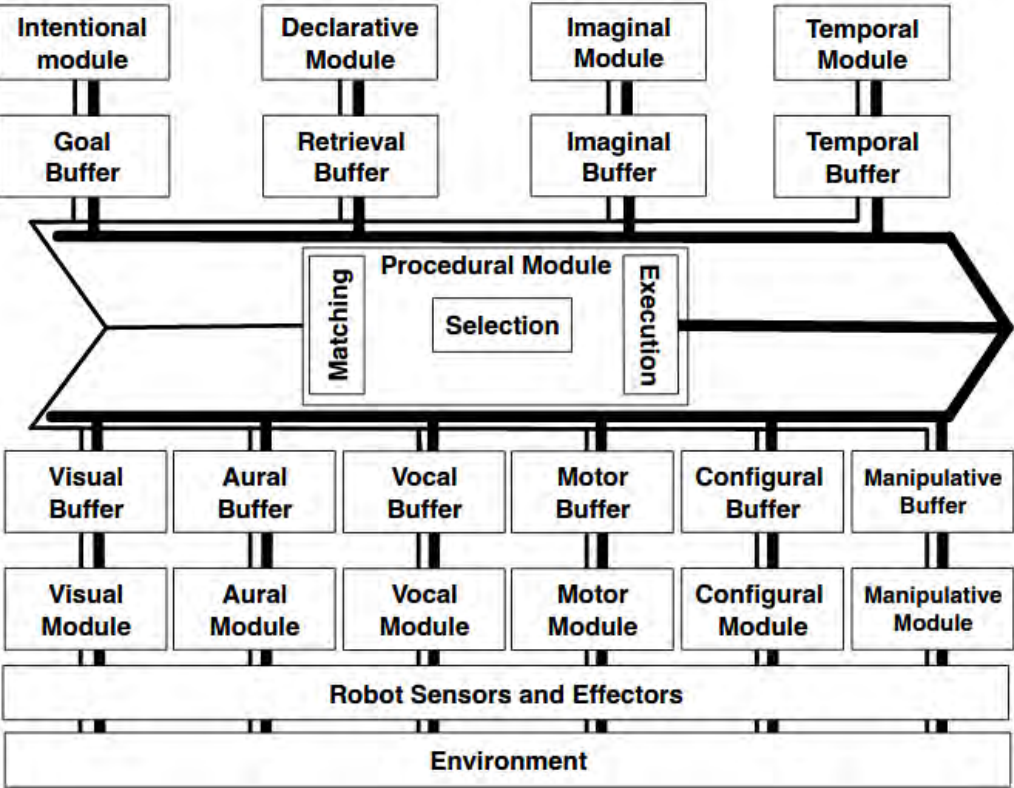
Intentional module

Declarative Module

Imaginal Module

Temporal Module

Goal Buffer

Retrieval Buffer

Imaginal Buffer

Temporal Buffer

Procedural Module

Matching

Selection

Execution

Visual Buffer

Aural Buffer

Vocal Buffer

Motor Buffer

Configural Buffer

Manipulative Buffer

Visual Module

Aural Module

Vocal Module

Motor Module

Configural Module

Manipulative Module

Robot Sensors and Effectors

Environment